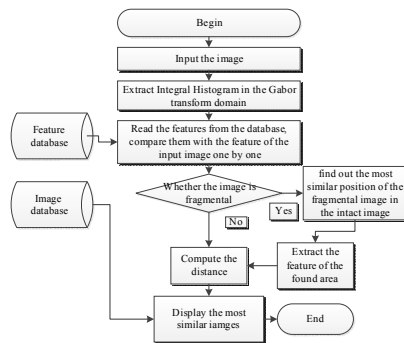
Begin

Input the image

Extract Integral Histogram in the Gabor transform domain

Feature database

Read the features from the database, compare them with the feature of the input image one by one

Whether the image is fragmental

Yes

find out the most similar position of the fragmental image in the intact image

No

Image database

Compute the distance

Extract the feature of the found area

Display the most similar iamges

End